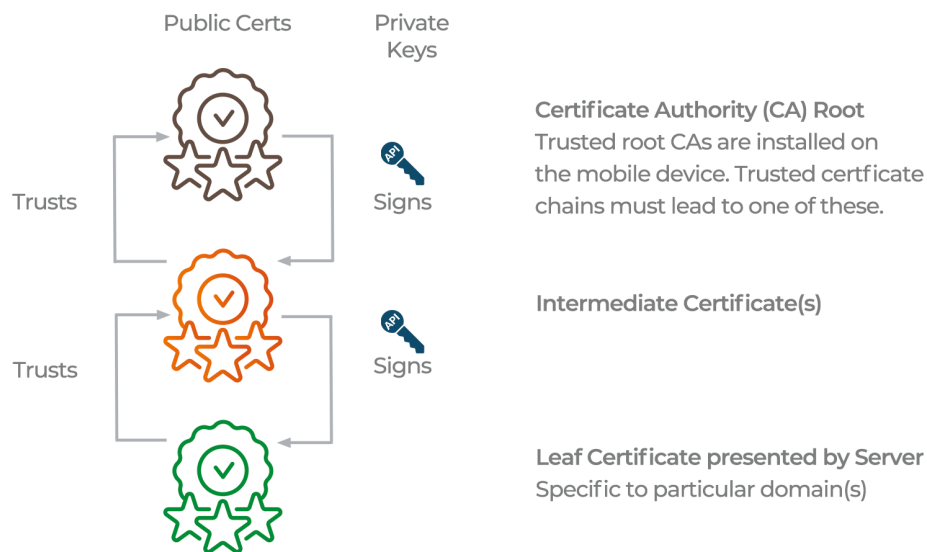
Public Certs

Private Keys

Certificate Authority (CA) Root
Trusted root CAs are installed on the mobile device. Trusted certficate chains must lead to one of these.

Trusts

API

Signs

Intermediate Certificate(s)

Trusts

API

Signs

Leaf Certificate presented by Server
Specific to particular domain(s)